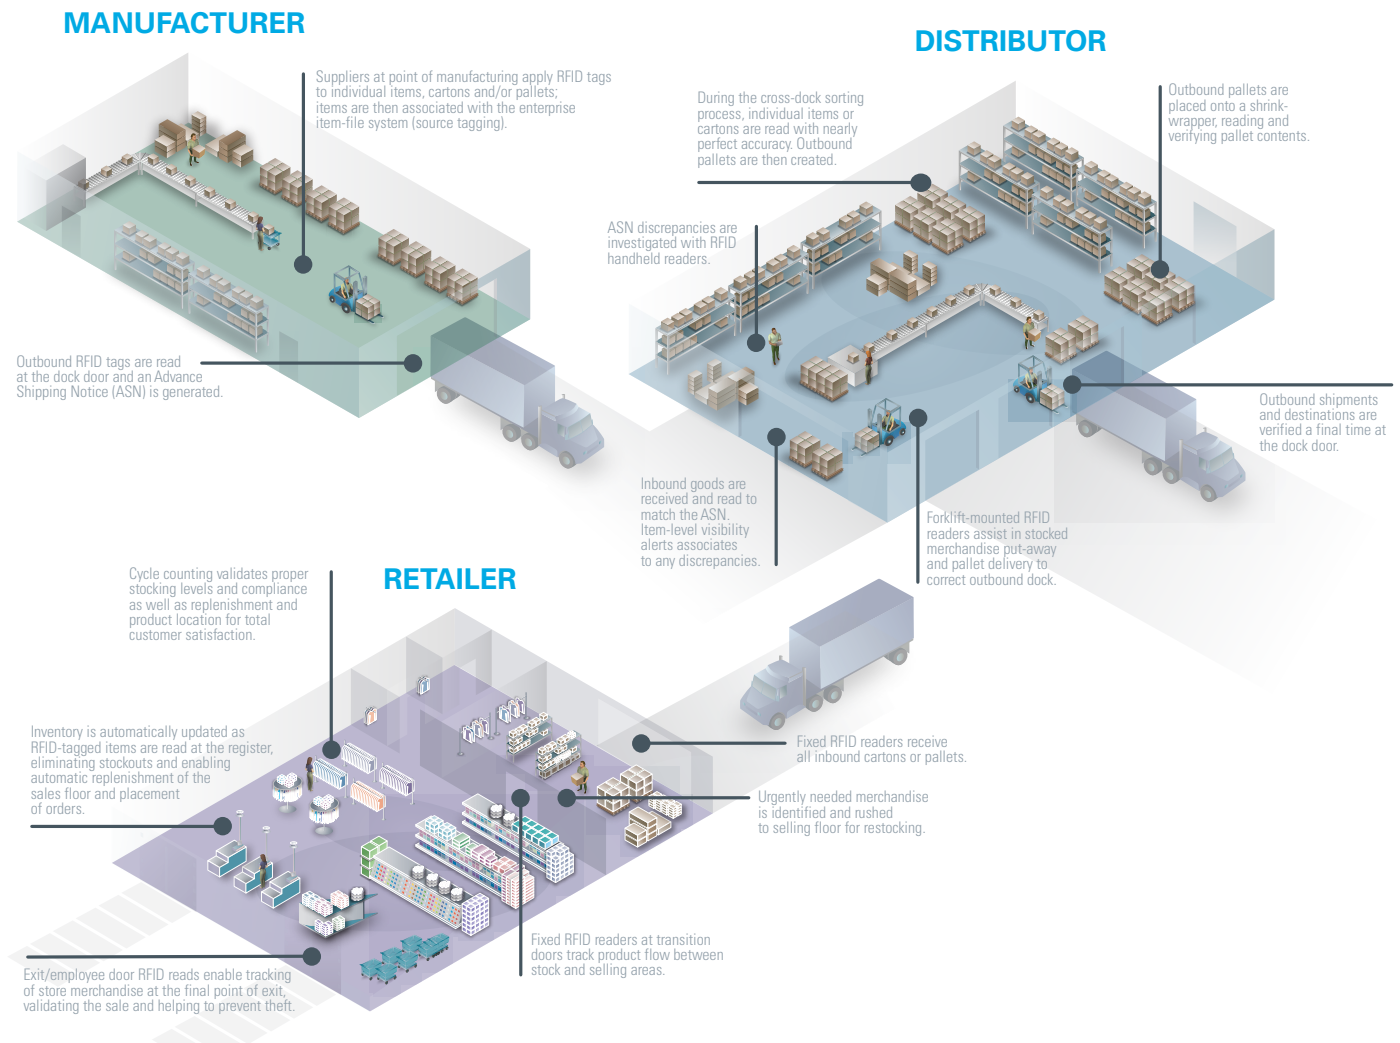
MANUFACTURER

Suppliers at point of manufacturing apply RFID tags to individual items, cartons and/or pallets; items are then associated with the enterprise item-file system (source tagging).

Outbound RFID tags are read at the dock door and an Advance Shipping Notice (ASN) is generated.

DISTRIBUTOR

During the cross-dock sorting process, individual items or cartons are read with nearly perfect accuracy. Outbound pallets are then created.

Outbound pallets are placed onto a shrink-wrapper, reading and verifying pallet contents.

ASN discrepancies are investigated with RFID handheld readers.

Outbound shipments and destinations are verified a final time at the dock door.

Inbound goods are received and read to match the ASN. Item-level visibility alerts associates to any discrepancies.

Forklift-mounted RFID readers assist in stocked merchandise put-away and pallet delivery to correct outbound dock.

RETAILER

Cycle counting validates proper stocking levels and compliance as well as replenishment and product location for total customer satisfaction.

Inventory is automatically updated as RFID-tagged items are read at the register, eliminating stockouts and enabling automatic replenishment of the sales floor and placement of orders.

Fixed RFID readers receive all inbound cartons or pallets.

Urgently needed merchandise is identified and rushed to selling floor for restocking.

Fixed RFID readers at transition doors track product flow between stock and selling areas.

Exit/employee door RFID reads enable tracking of store merchandise at the final point of exit, validating the sale and helping to prevent theft.